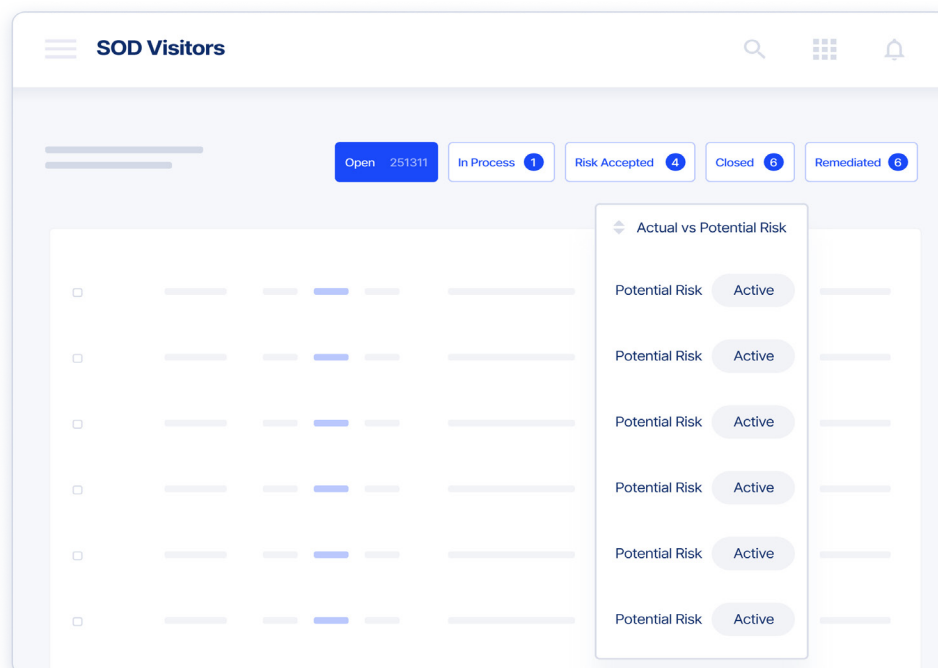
SOD Visitors

Open 251311 | In Process 1 | Risk Accepted 4 | Closed 6 | Remediated 6

Actual vs Potential Risk

Potential Risk Active

Potential Risk Active

Potential Risk Active

Potential Risk Active

Potential Risk Active

Potential Risk Active